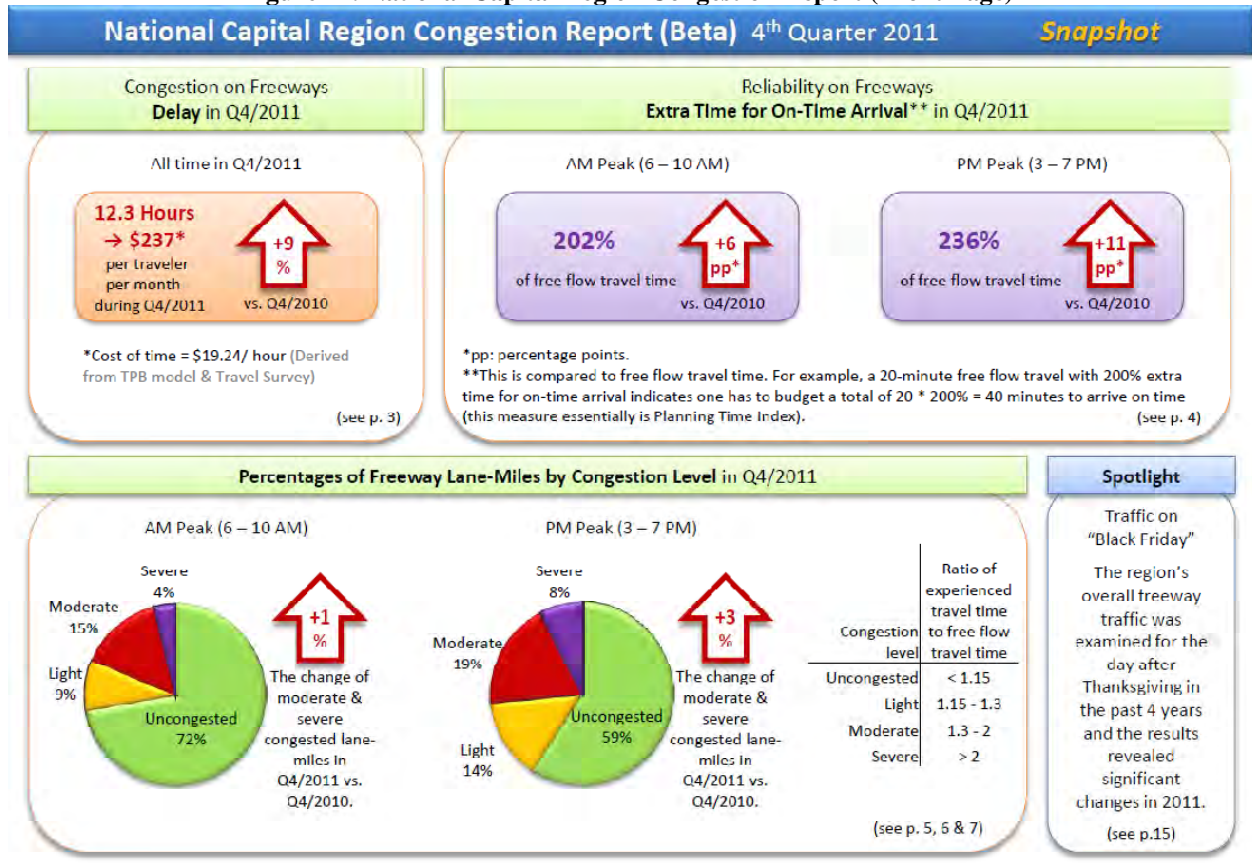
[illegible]

National Capital Region Congestion Report (Beta) 4th Quarter 2011 Snapshot

Congestion on Freeways
Delay in Q4/2011

All time in Q4/2011

12.3 Hours
→ $237*
per traveler per month during Q4/2011

+9 %
vs. Q4/2010

*Cost of time = $19.24/ hour (Derived from TPB model & Travel Survey)

(see p. 3)

Reliability on Freeways
Extra Time for On-Time Arrival** in Q4/2011

AM Peak (6 – 10 AM)

202%
of free flow travel time

+6 pp*
vs. Q4/2010

PM Peak (3 – 7 PM)

236%
of free flow travel time

+11 pp*
vs. Q4/2010

*pp: percentage points.
**This is compared to free flow travel time. For example, a 20-minute free flow travel with 200% extra time for on-time arrival indicates one has to budget a total of 20 * 200% = 40 minutes to arrive on time (this measure essentially is Planning Time Index).

(see p. 4)

Percentages of Freeway Lane-Miles by Congestion Level in Q4/2011

AM Peak (6 – 10 AM)

Severe 4%
Moderate 15%
Light 9%
Uncongested 72%

+1 %

The change of moderate & severe congested lane-miles in Q4/2011 vs. Q4/2010.

PM Peak (3 – 7 PM)

Severe 8%
Moderate 19%
Light 14%
Uncongested 59%

+3 %

The change of moderate & severe congested lane-miles in Q4/2011 vs. Q4/2010.

| Congestion level | Ratio of experienced travel time to free flow travel time |
|---|---|
| Uncongested | < 1.15 |
| Light | 1.15 - 1.3 |
| Moderate | 1.3 - 2 |
| Severe | > 2 |

(see p. 5, 6 & 7)

Spotlight

Traffic on "Black Friday"

The region's overall freeway traffic was examined for the day after Thanksgiving in the past 4 years and the results revealed significant changes in 2011.

(see p.15)